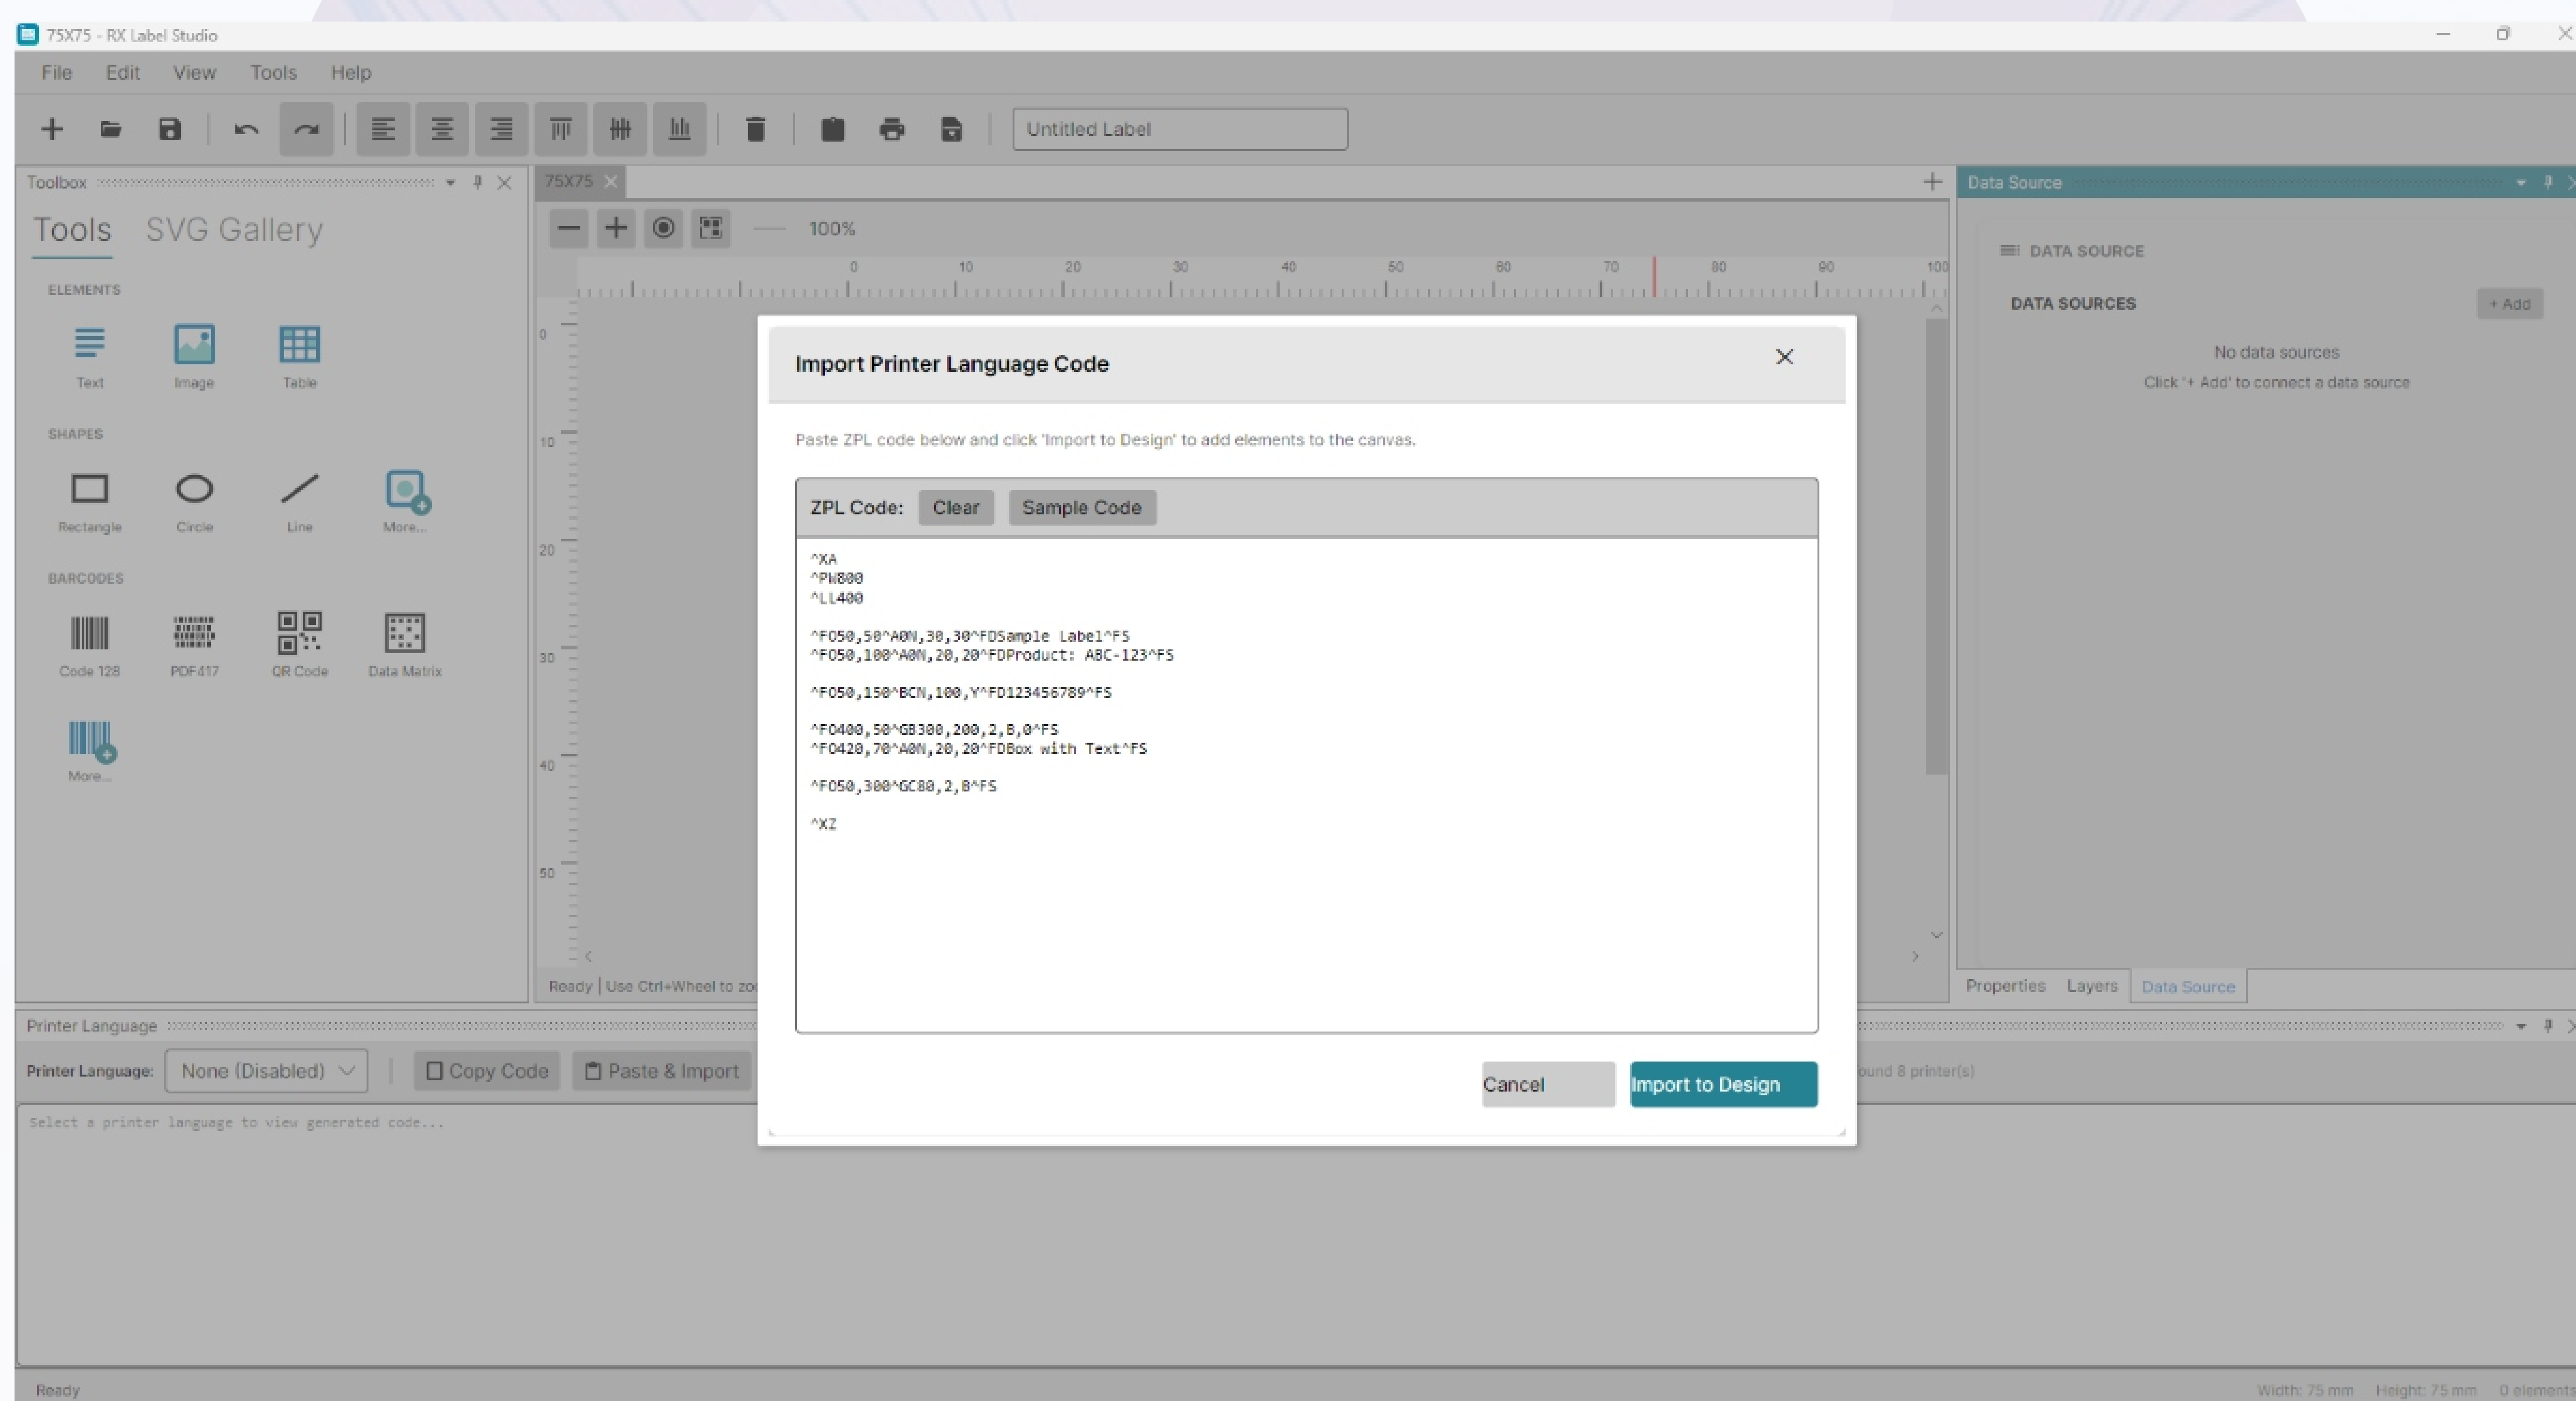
75X75 - RX Label Studio

File Edit View Tools Help

Untitled Label

Toolbox

Tools SVG Gallery

ELEMENTS

Text Image Table

SHAPES

Rectangle Circle Line More...

BARCODES

Code 128 PDF417 QR Code Data Matrix

More...

75X75

100%

0 10 20 30 40 50 60 70 80 90 100

0 10 20 30 40 50

Ready | Use Ctrl+Wheel to zo

Data Source

DATA SOURCE

DATA SOURCES

+ Add

No data sources

Click '+ Add' to connect a data source

Properties Layers Data Source

Import Printer Language Code

Paste ZPL code below and click 'Import to Design' to add elements to the canvas.

ZPL Code: Clear Sample Code

^XA
^PW800
^LL400

^FO50,50^A0N,30,30^FDSample Label^FS
^FO50,100^A0N,20,20^FDProduct: ABC-123^FS

^FO50,150^BCN,100,Y^FD123456789^FS

^FO400,50^GB300,200,2,B,0^FS
^FO420,70^A0N,20,20^FDBox with Text^FS

^FO50,300^GC80,2,B^FS

^XZ

Cancel Import to Design

Printer Language

Printer Language: None (Disabled) Copy Code Paste & Import

ound 8 printer(s)

Select a printer language to view generated code...

Ready

Width: 75 mm Height: 75 mm 0 elements